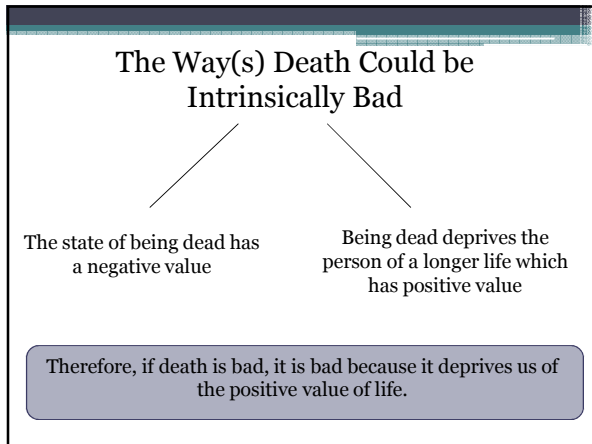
The Way(s) Death Could be Intrinsically Bad

The state of being dead has a negative value

Being dead deprives the person of a longer life which has positive value

Therefore, if death is bad, it is bad because it deprives us of the positive value of life.